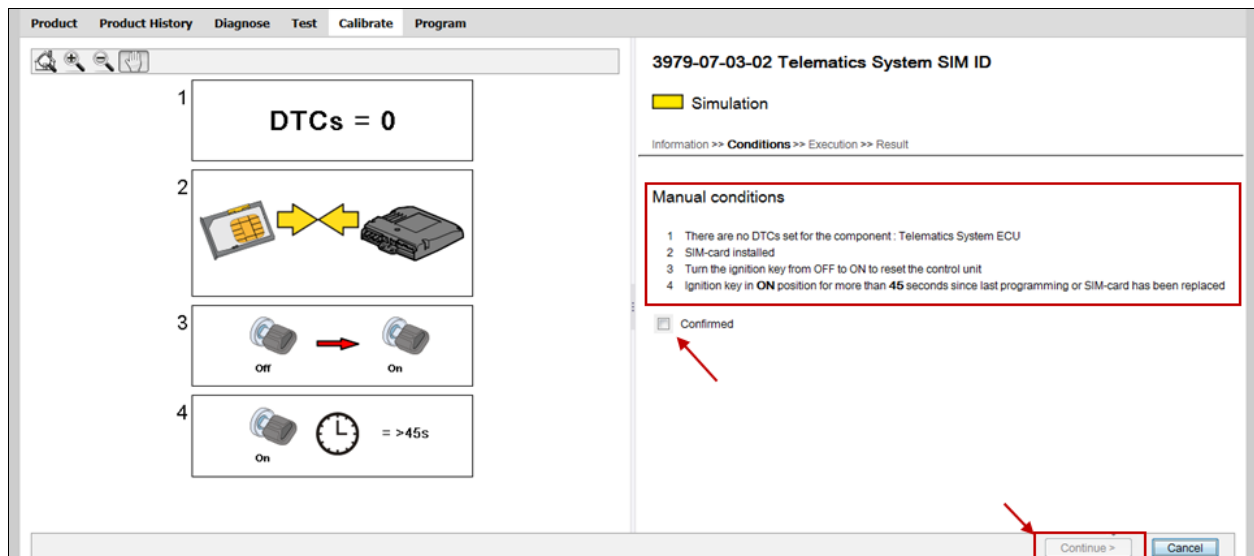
Product Product History Diagnose Test Calibrate Program

1
DTCs = 0

2

3
Off On

4
On = >45s

3979-07-03-02 Telematics System SIM ID

Simulation

Information >> Conditions >> Execution >> Result

Manual conditions

1 There are no DTCs set for the component : Telematics System ECU
2 SIM-card installed
3 Turn the ignition key from OFF to ON to reset the control unit
4 Ignition key in **ON** position for more than **45** seconds since last programming or SIM-card has been replaced

Confirmed

Continue > Cancel